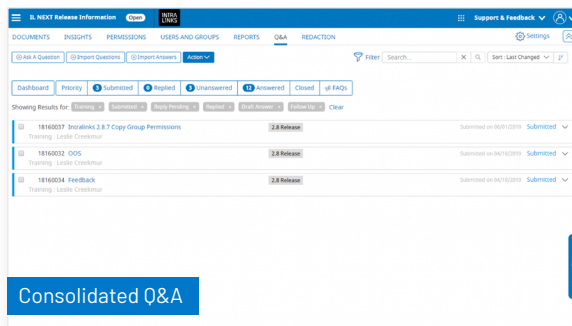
IL NEXT Release Information Open INTRALINKS

Support & Feedback

DOCUMENTS INSIGHTS PERMISSIONS USERS AND GROUPS REPORTS Q&A REDACTION

Settings

Ask A Question Import Questions Import Answers Action

Filter Search... Sort : Last Changed

Dashboard Priority 3 Submitted 0 Replied 3 Unanswered 12 Answered Closed 98 FAQs

Showing Results for: Training × Submitted × Reply Pending × Replied × Draft Answer × Follow Up × Clear

18160037 Intralinks 2.8.7 Copy Group Permissions 2.8 Release Submitted on 06/07/2019 Submitted
Training : Leslie Creekmur

18160032 OOS 2.8 Release Submitted on 06/10/2019 Submitted
Training : Leslie Creekmur

18160034 Feedback 2.8 Release Submitted on 06/10/2019 Submitted
Training : Leslie Creekmur

Consolidated Q&A